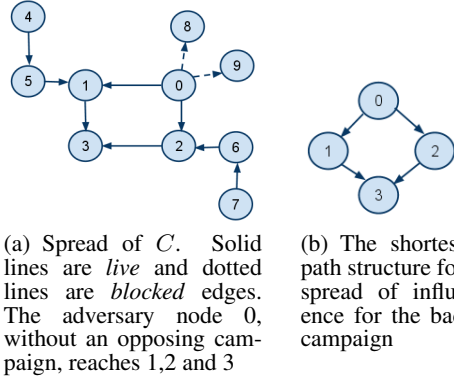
4
8
9
5
1
0
3
2
6
7

0
1
2
3

(a) Spread of $C$. Solid lines are *live* and dotted lines are *blocked* edges. The adversary node 0, without an opposing campaign, reaches 1,2 and 3

(b) The shortes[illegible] path structure fo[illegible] spread of influ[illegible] ence for the bac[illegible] campaign